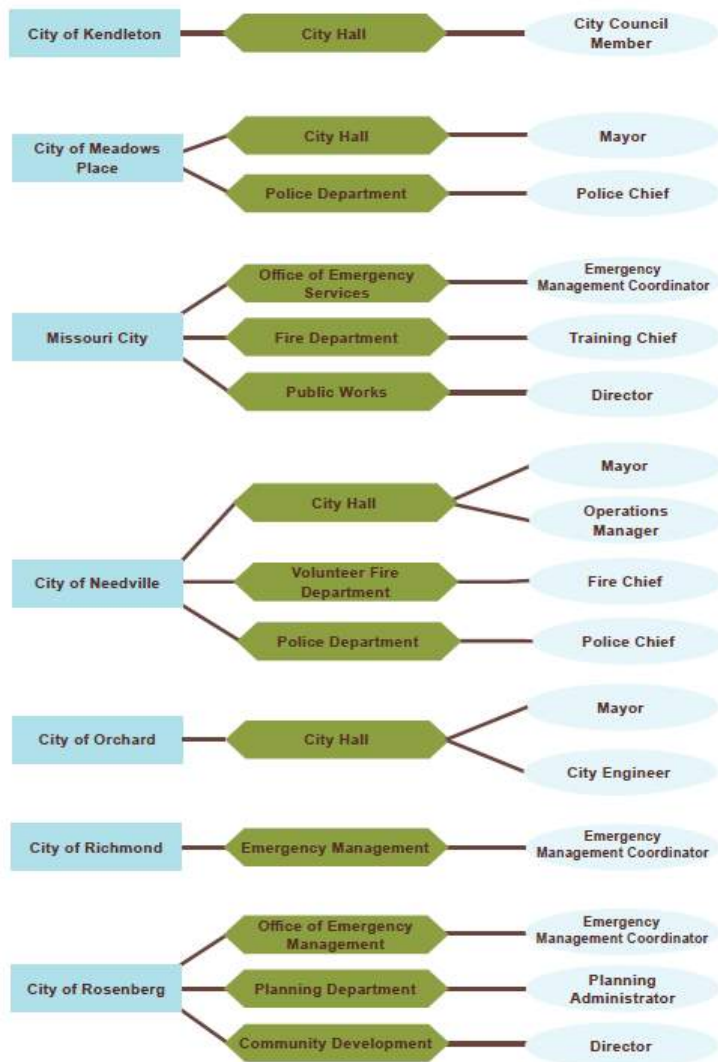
City of Kendleton
City Hall
City Council Member

City of Meadows Place
City Hall
Mayor
Police Department
Police Chief

Missouri City
Office of Emergency Services
Emergency Management Coordinator
Fire Department
Training Chief
Public Works
Director

City of Needville
City Hall
Mayor
Operations Manager
Volunteer Fire Department
Fire Chief
Police Department
Police Chief

City of Orchard
City Hall
Mayor
City Engineer

City of Richmond
Emergency Management
Emergency Management Coordinator

City of Rosenberg
Office of Emergency Management
Emergency Management Coordinator
Planning Department
Planning Administrator
Community Development
Director